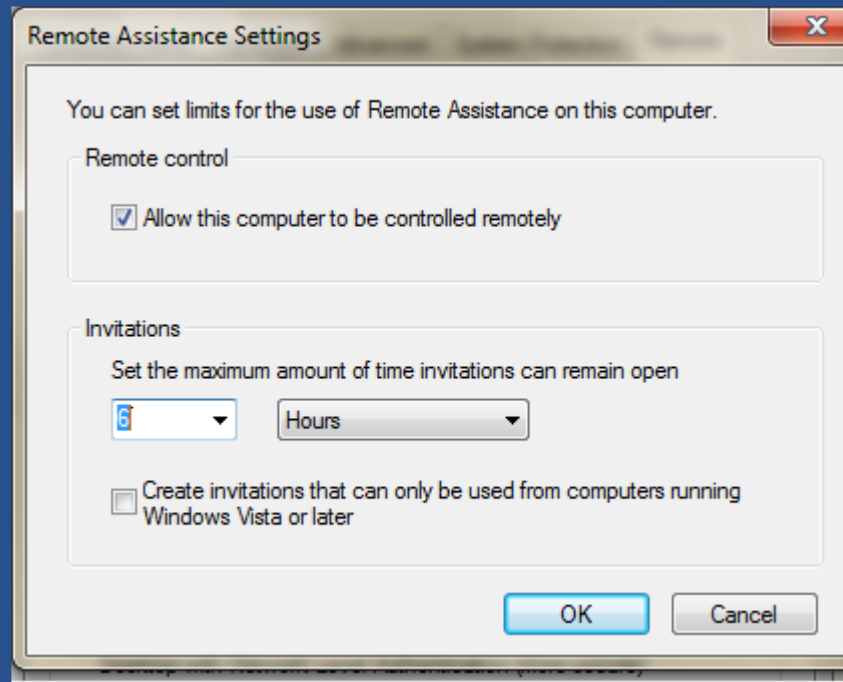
Remote Assistance Settings

You can set limits for the use of Remote Assistance on this computer.

Remote control

Allow this computer to be controlled remotely

Invitations

Set the maximum amount of time invitations can remain open

6

Hours

Create invitations that can only be used from computers running Windows Vista or later

OK

Cancel